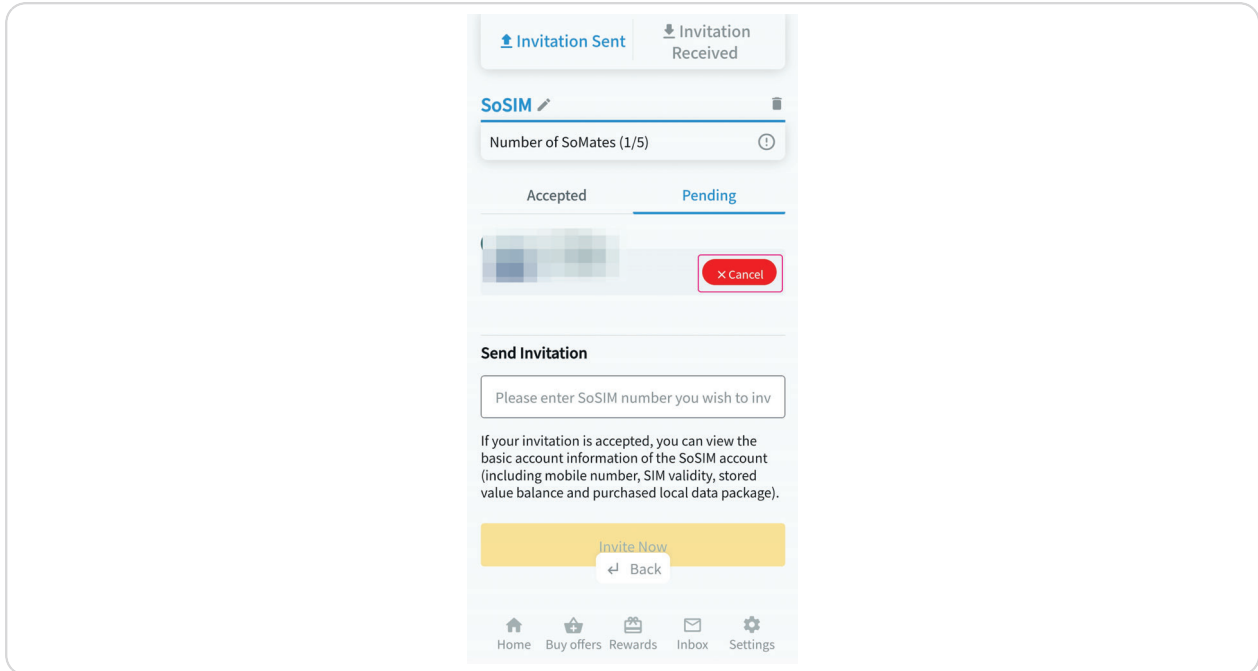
Invitation Sent
Invitation Received

SoSIM

Number of SoMates (1/5)

Accepted
Pending

× Cancel

Send Invitation

Please enter SoSIM number you wish to inv

If your invitation is accepted, you can view the basic account information of the SoSIM account (including mobile number, SIM validity, stored value balance and purchased local data package).

Invite Now

Back

Home
Buy offers
Rewards
Inbox
Settings